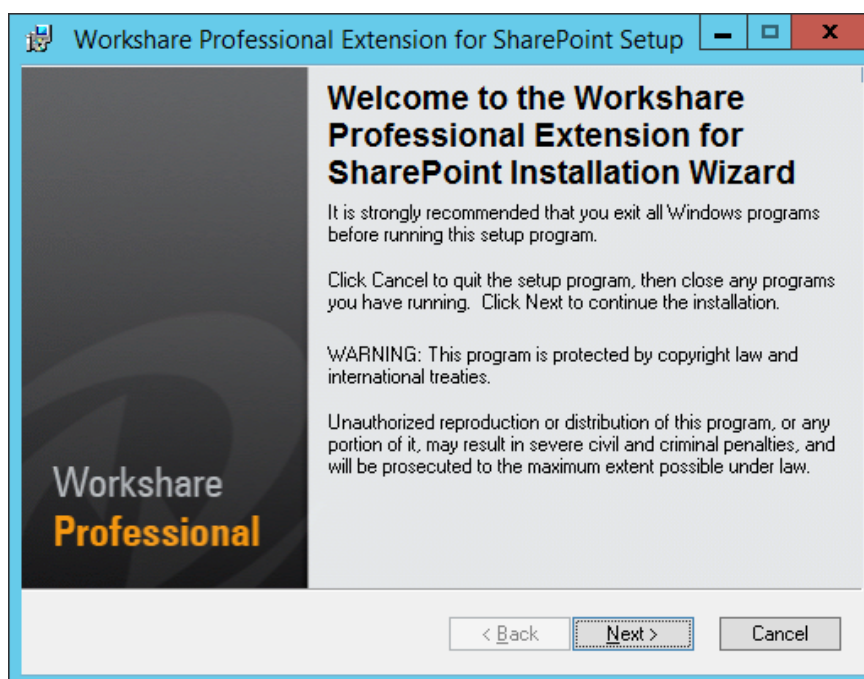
Workshare Professional Extension for SharePoint Setup

Welcome to the Workshare Professional Extension for SharePoint Installation Wizard

It is strongly recommended that you exit all Windows programs before running this setup program.

Click Cancel to quit the setup program, then close any programs you have running. Click Next to continue the installation.

WARNING: This program is protected by copyright law and international treaties.

Unauthorized reproduction or distribution of this program, or any portion of it, may result in severe civil and criminal penalties, and will be prosecuted to the maximum extent possible under law.

Workshare
Professional

< Back
Next >
Cancel